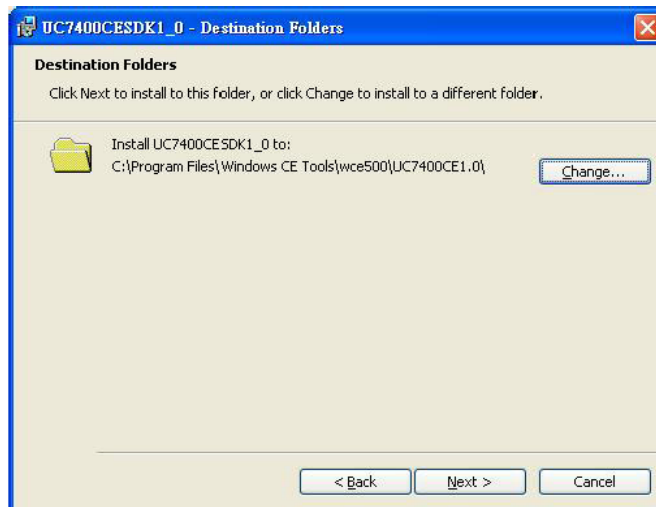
UC7400CESDK1_0 - Destination Folders

Destination Folders

Click Next to install to this folder, or click Change to install to a different folder.

Install UC7400CESDK1_0 to:
C:\Program Files\Windows CE Tools\wce500\UC7400CE1.0\

Change...

< Back

Next >

Cancel